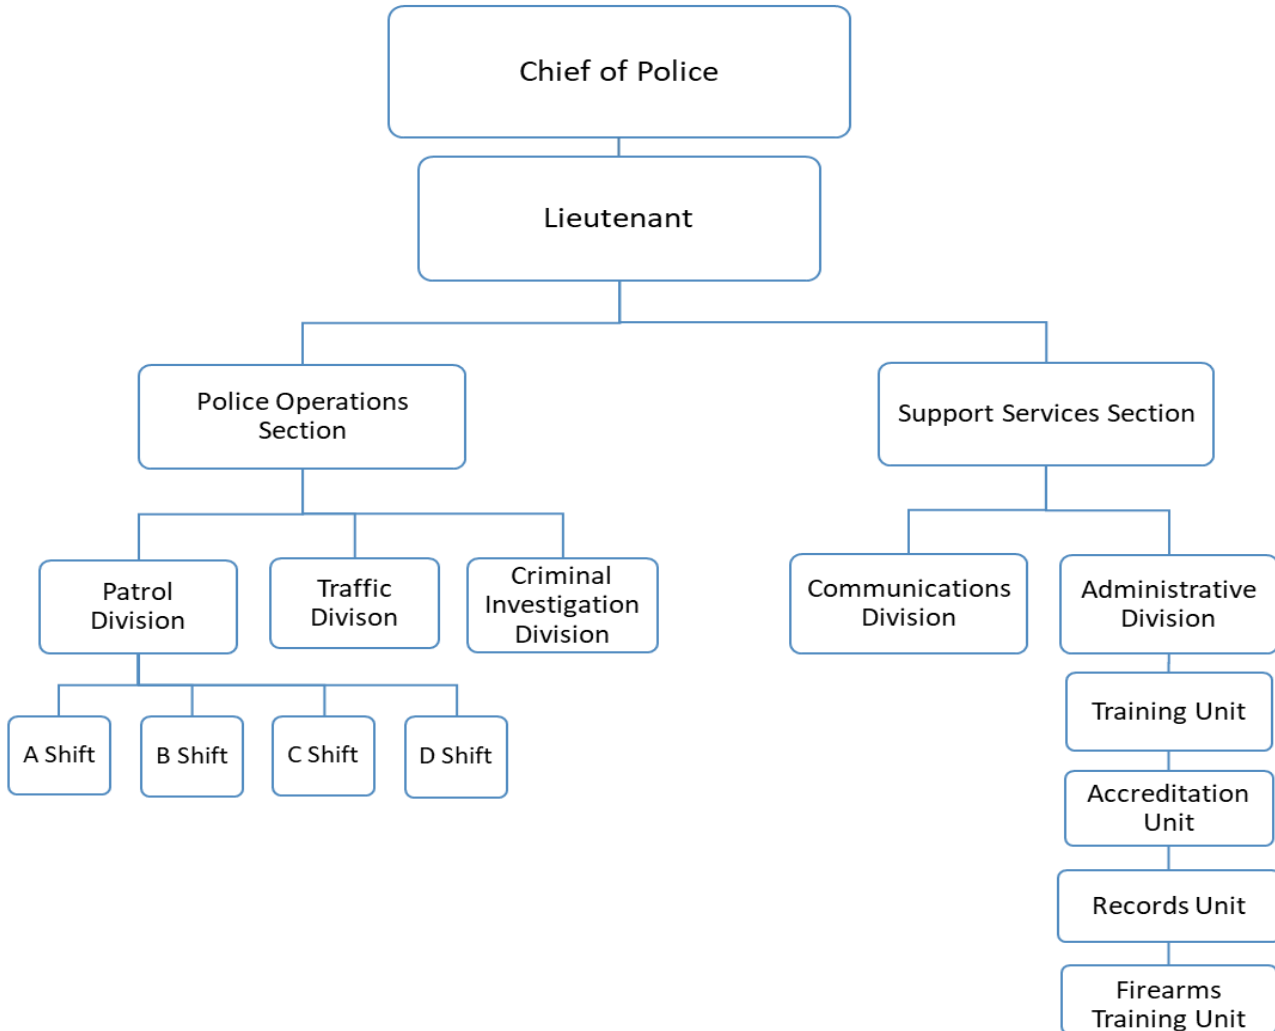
Chief of Police

Lieutenant

Police Operations Section

Support Services Section

Patrol Division

Traffic Divison

Criminal Investigation Division

Communications Division

Administrative Division

A Shift

B Shift

C Shift

D Shift

Training Unit

Accreditation Unit

Records Unit

Firearms Training Unit